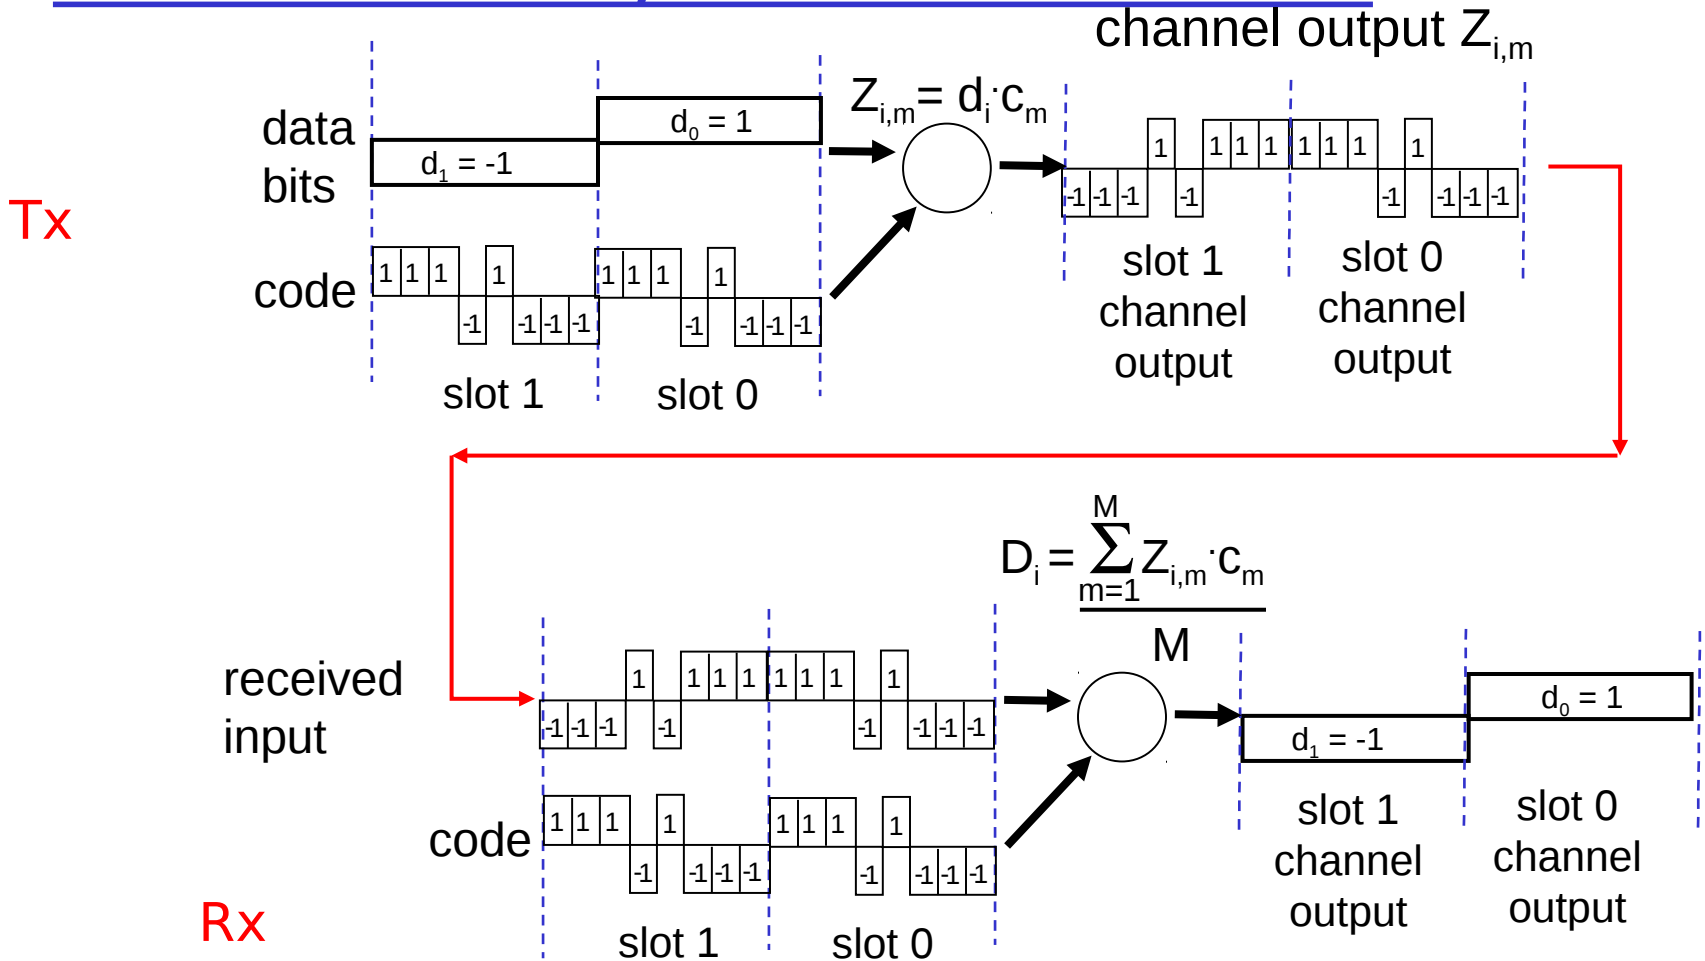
channel output $Z_{i,m}$

Tx

data bits

$d_1 = -1$

$d_0 = 1$

$Z_{i,m} = d_i \cdot c_m$

code

1 1 1 -1 1 -1 -1 -1 1 1 1 -1 1 -1 -1 -1

slot 1

slot 0

-1 -1 -1 1 -1 1 1 1 1 1 1 -1 1 -1 -1 -1

slot 1 channel output

slot 0 channel output

$D_i = \frac{\sum_{m=1}^{M} Z_{i,m} \cdot c_m}{M}$

received input

-1 -1 -1 1 -1 1 1 1 1 1 1 -1 1 -1 -1 -1

code

1 1 1 -1 1 -1 -1 -1 1 1 1 -1 1 -1 -1 -1

Rx

slot 1

slot 0

$d_1 = -1$

$d_0 = 1$

slot 1 channel output

slot 0 channel output